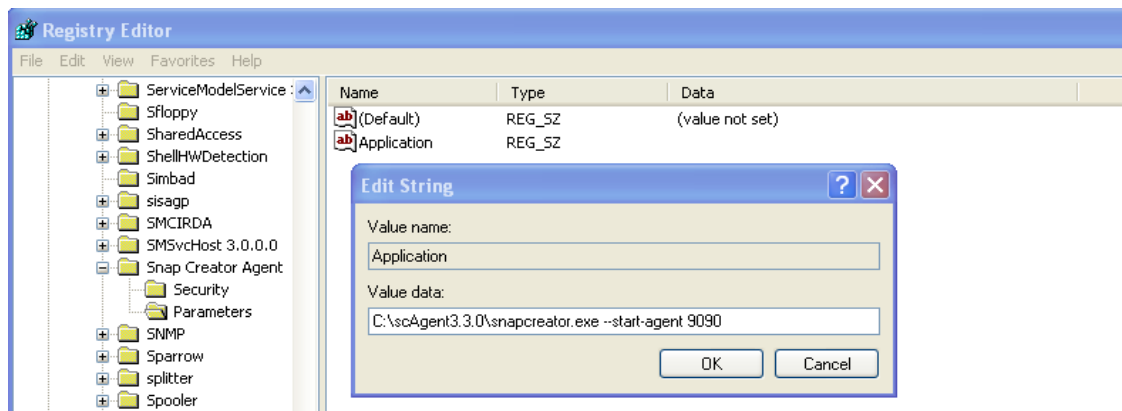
Registry Editor

File Edit View Favorites Help

ServiceModelService
Sfloppy
SharedAccess
ShellHWDetection
Simbad
sisagp
SMCIRDA
SMSvcHost 3.0.0.0
Snap Creator Agent
Security
Parameters
SNMP
Sparrow
splitter
Spooler

| Name | Type | Data |
|---|---|---|
| (Default) | REG_SZ | (value not set) |
| Application | REG_SZ | |

Edit String

Value name:

Application

Value data:

C:\scAgent3.3.0\snapcreator.exe --start-agent 9090

OK Cancel